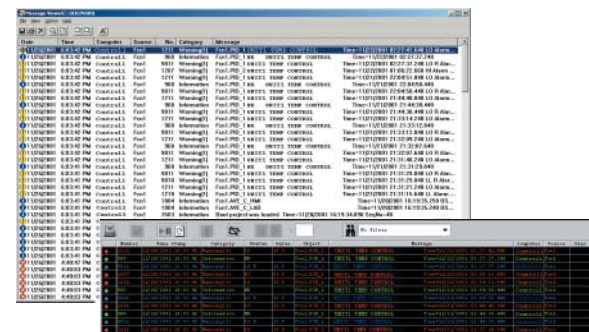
Message Viewer - SERVER01

| Date | Time | Computer | Source | No | Category | Message |
|---|---|---|---|---|---|---|
| 11/29/2001 | 6:03:42 PM | Control1 | Fox1 | 1211 | Warning01 | Fox1.PH1.1 UNIT1 TEMP CONTROL Time=11/29/2001 ... |
| 11/29/2001 | 6:03:42 PM | Control1 | Fox1 | 968 | Information | Fox1.PH1.1 UNIT1 TEMP CONTROL Time=11/29/2001 ... |
| 11/29/2001 | 6:03:42 PM | Control1 | Fox1 | 1267 | Warning01 | Fox1.PH1.1 UNIT1 TEMP CONTROL Time=11/29/2001 ... |
| 11/29/2001 | 6:03:42 PM | Control1 | Fox1 | 1211 | Warning01 | Fox1.PH1.1 UNIT1 TEMP CONTROL Time=11/29/2001 ... |
| 11/29/2001 | 6:03:42 PM | Control1 | Fox1 | 968 | Information | Fox1.PH1.1 UNIT1 TEMP CONTROL Time=11/29/2001 ... |
| 11/29/2001 | 6:03:42 PM | Control1 | Fox1 | 9811 | Warning01 | Fox1.PH1.1 UNIT1 TEMP CONTROL Time=11/29/2001 ... |
| 11/29/2001 | 6:03:42 PM | Control1 | Fox1 | 1211 | Warning01 | Fox1.PH1.1 UNIT1 TEMP CONTROL Time=11/29/2001 ... |
| 11/29/2001 | 6:03:41 PM | Control1 | Fox1 | 1804 | Information | Fox1.AHT_C_HMI Time=11/29/2001 ... |
| 11/29/2001 | 6:03:41 PM | Control1 | Fox1 | 1804 | Information | Fox1.AHT_C_LOG Time=11/29/2001 ... |
| 11/29/2001 | 6:03:41 PM | Control1 | Fox1 | 3503 | Information | Start project was loaded Time=11/29/2001 16:19:34.89 SeqNo=40 |
| 11/29/2001 | 4:40:03 PM | Control1 | Fox1 | | | |

| Number | Time Stamp | Category | Status | Value | Object | Message | Computer | Source | User |
|---|---|---|---|---|---|---|---|---|---|
| 9811 | 11/29/2001 | Information | | | Fox1.PH1.1 | UNIT1 TEMP CONTROL | Time=11/29/2001 | Control1 | Fox1 |
| 1211 | 11/29/2001 | Warning01 | | | Fox1.PH1.1 | UNIT1 TEMP CONTROL | Time=11/29/2001 | Control1 | Fox1 |